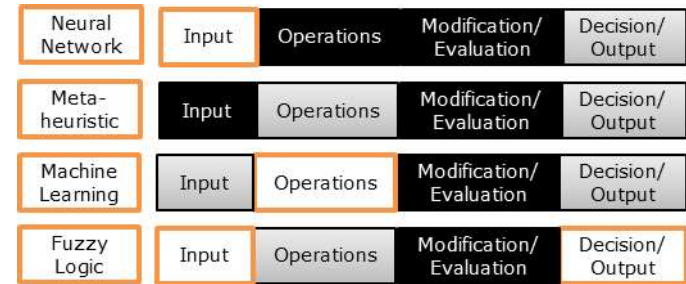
| | | | | |
|---|---|---|---|---|
| Neural Network | Input | Operations | Modification/ Evaluation | Decision/ Output |
| Meta-heuristic | Input | Operations | Modification/ Evaluation | Decision/ Output |
| Machine Learning | Input | Operations | Modification/ Evaluation | Decision/ Output |
| Fuzzy Logic | Input | Operations | Modification/ Evaluation | Decision/ Output |